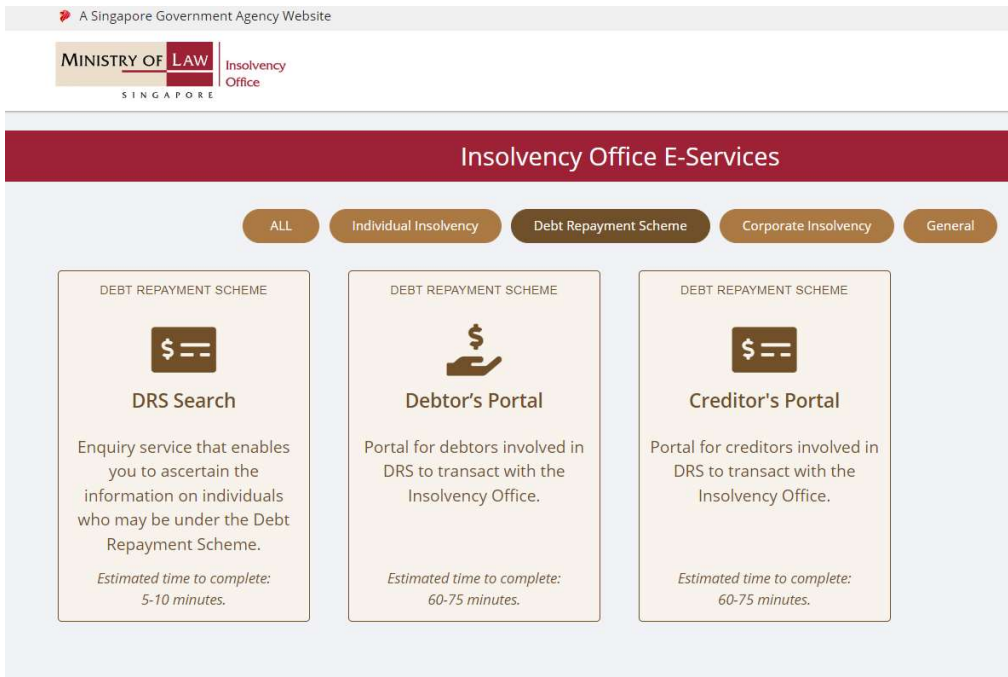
A Singapore Government Agency Website

MINISTRY OF LAW
SINGAPORE
Insolvency Office

Insolvency Office E-Services

ALL
Individual Insolvency
Debt Repayment Scheme
Corporate Insolvency
General

DEBT REPAYMENT SCHEME

DRS Search

Enquiry service that enables you to ascertain the information on individuals who may be under the Debt Repayment Scheme.

Estimated time to complete: 5-10 minutes.

DEBT REPAYMENT SCHEME

Debtor's Portal

Portal for debtors involved in DRS to transact with the Insolvency Office.

Estimated time to complete: 60-75 minutes.

DEBT REPAYMENT SCHEME

Creditor's Portal

Portal for creditors involved in DRS to transact with the Insolvency Office.

Estimated time to complete: 60-75 minutes.